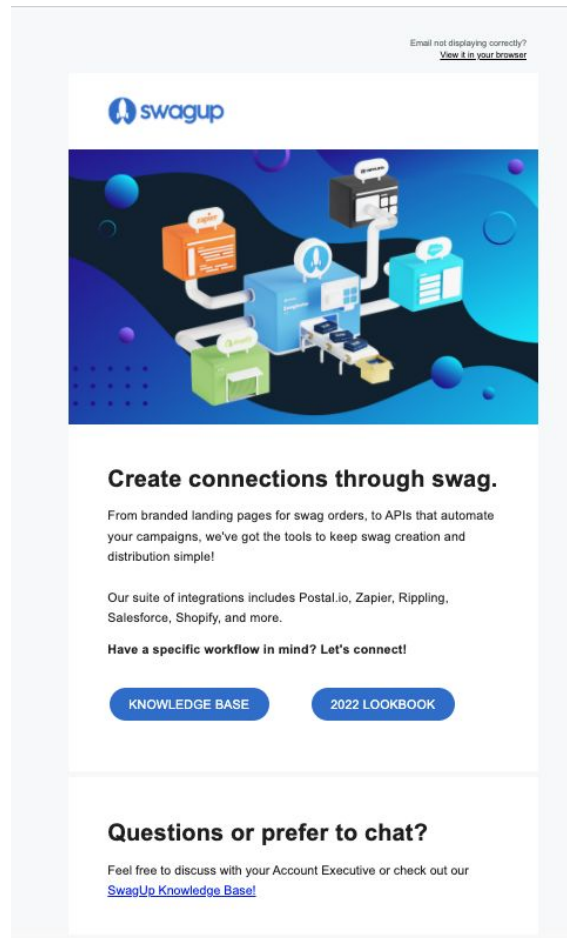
Email not displaying correctly?
View it in your browser

swagup

zapier

Create connections through swag.

From branded landing pages for swag orders, to APIs that automate your campaigns, we've got the tools to keep swag creation and distribution simple!

Our suite of integrations includes Postal.io, Zapier, Rippling, Salesforce, Shopify, and more.

Have a specific workflow in mind? Let's connect!

KNOWLEDGE BASE

2022 LOOKBOOK

Questions or prefer to chat?

Feel free to discuss with your Account Executive or check out our SwagUp Knowledge Base!